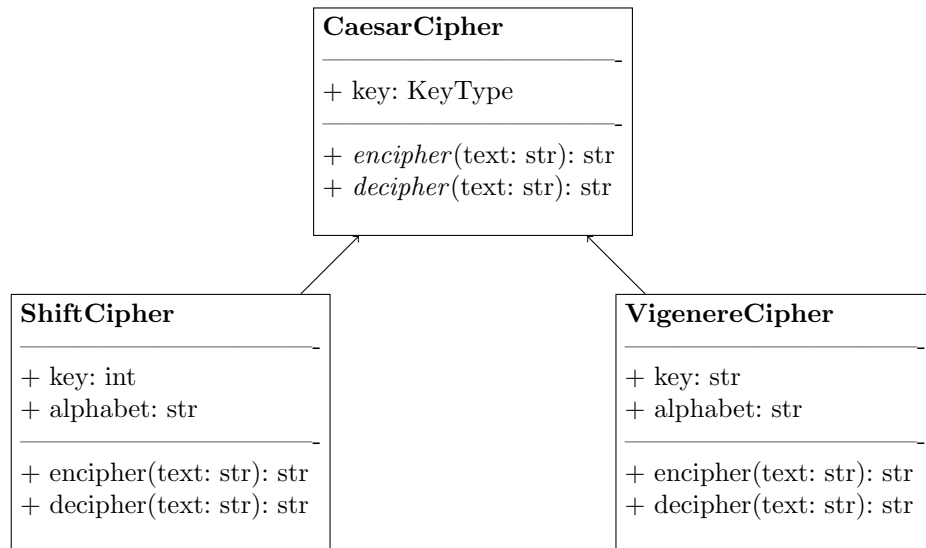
CaesarCipher

+ key: KeyType

+ *encipher*(text: str): str
+ *decipher*(text: str): str

ShiftCipher

+ key: int
+ alphabet: str

+ encipher(text: str): str
+ decipher(text: str): str

VigenereCipher

+ key: str
+ alphabet: str

+ encipher(text: str): str
+ decipher(text: str): str